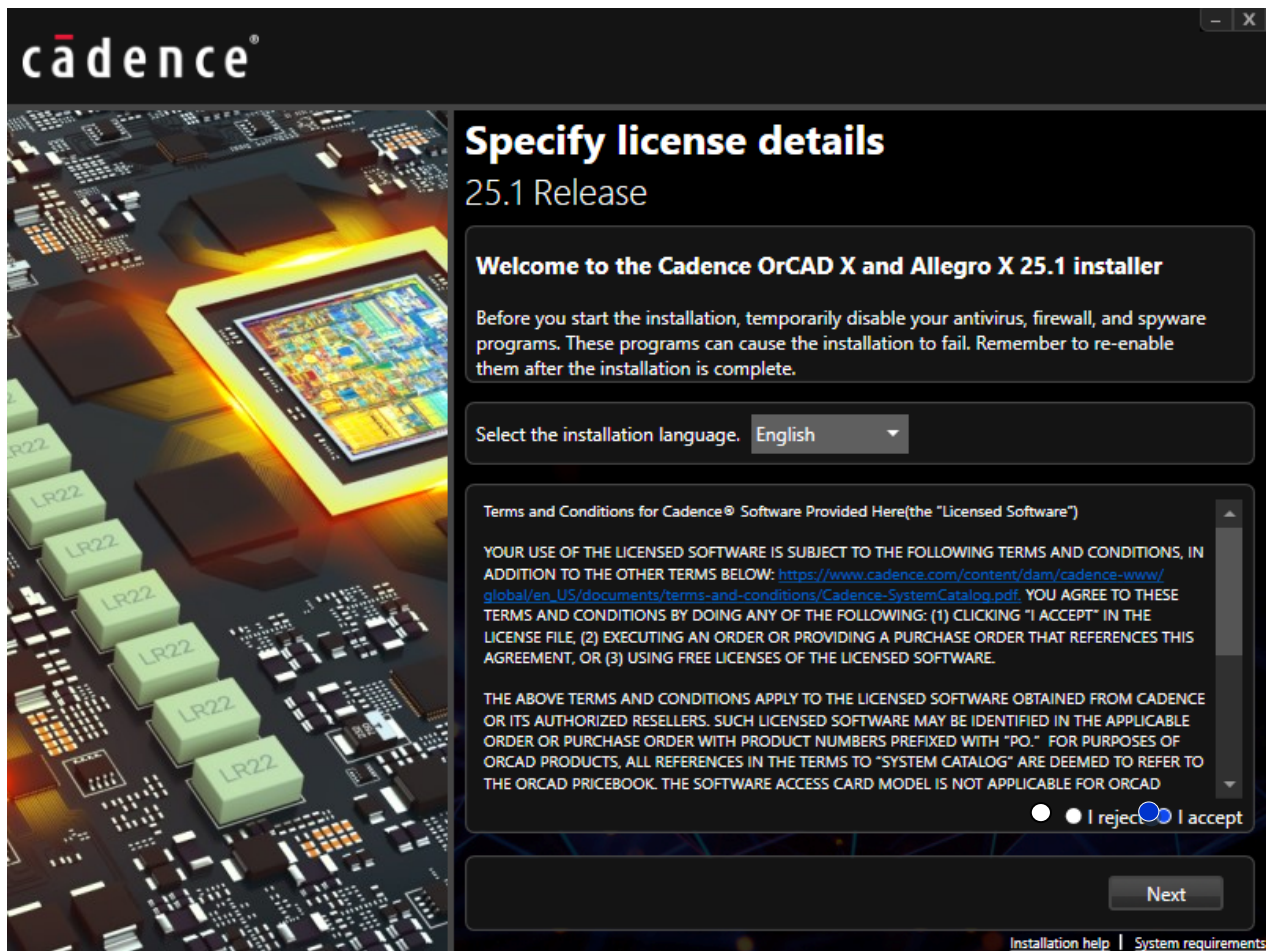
cādence®

– X

LR22
LR22
LR22
LR22
LR22
LR22
LR22
LR22

Specify license details

25.1 Release

Welcome to the Cadence OrCAD X and Allegro X 25.1 installer

Before you start the installation, temporarily disable your antivirus, firewall, and spyware programs. These programs can cause the installation to fail. Remember to re-enable them after the installation is complete.

Select the installation language. English

Terms and Conditions for Cadence® Software Provided Here(the "Licensed Software")

YOUR USE OF THE LICENSED SOFTWARE IS SUBJECT TO THE FOLLOWING TERMS AND CONDITIONS, IN ADDITION TO THE OTHER TERMS BELOW: https://www.cadence.com/content/dam/cadence-www/global/en_US/documents/terms-and-conditions/Cadence-SystemCatalog.pdf. YOU AGREE TO THESE TERMS AND CONDITIONS BY DOING ANY OF THE FOLLOWING: (1) CLICKING "I ACCEPT" IN THE LICENSE FILE, (2) EXECUTING AN ORDER OR PROVIDING A PURCHASE ORDER THAT REFERENCES THIS AGREEMENT, OR (3) USING FREE LICENSES OF THE LICENSED SOFTWARE.

THE ABOVE TERMS AND CONDITIONS APPLY TO THE LICENSED SOFTWARE OBTAINED FROM CADENCE OR ITS AUTHORIZED RESELLERS. SUCH LICENSED SOFTWARE MAY BE IDENTIFIED IN THE APPLICABLE ORDER OR PURCHASE ORDER WITH PRODUCT NUMBERS PREFIXED WITH "PO." FOR PURPOSES OF ORCAD PRODUCTS, ALL REFERENCES IN THE TERMS TO "SYSTEM CATALOG" ARE DEEMED TO REFER TO THE ORCAD PRICEBOOK. THE SOFTWARE ACCESS CARD MODEL IS NOT APPLICABLE FOR ORCAD

I reject I accept

Next

Installation help | System requirements